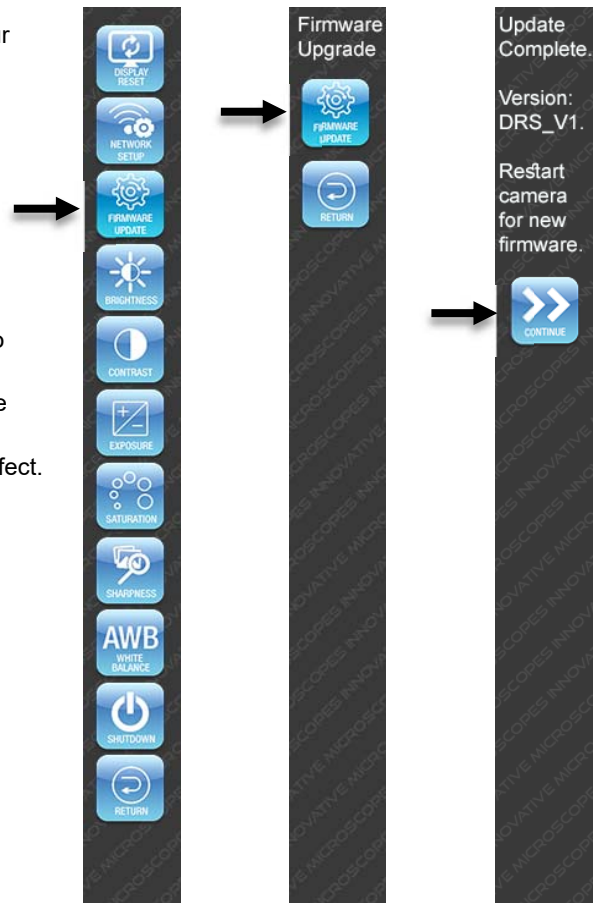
r

o

e

fect.

DISPLAY RESET

NETWORK SETUP

FIRMWARE UPDATE

BRIGHTNESS

CONTRAST

EXPOSURE

SATURATION

SHARPNESS

AWB WHITE BALANCE

SHUTDOWN

RETURN

Firmware Upgrade

FIRMWARE UPDATE

RETURN

Update Complete.

Version: DRS_V1.

Restart camera for new firmware.

CONTINUE